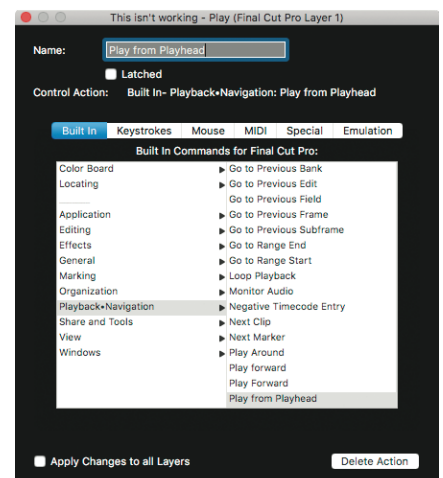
This isn't working - Play (Final Cut Pro Layer 1)

Name: Play from Playhead

Latched

Control Action: Built In- Playback•Navigation: Play from Playhead

Built In | Keystrokes | Mouse | MIDI | Special | Emulation

Built In Commands for Final Cut Pro:

Color Board
Locating
Application
Editing
Effects
General
Marking
Organization
Playback•Navigation
Share and Tools
View
Windows

Go to Previous Bank
Go to Previous Edit
Go to Previous Field
Go to Previous Frame
Go to Previous Subframe
Go to Range End
Go to Range Start
Loop Playback
Monitor Audio
Negative Timecode Entry
Next Clip
Next Marker
Play Around
Play forward
Play Forward
Play from Playhead

Apply Changes to all Layers

Delete Action